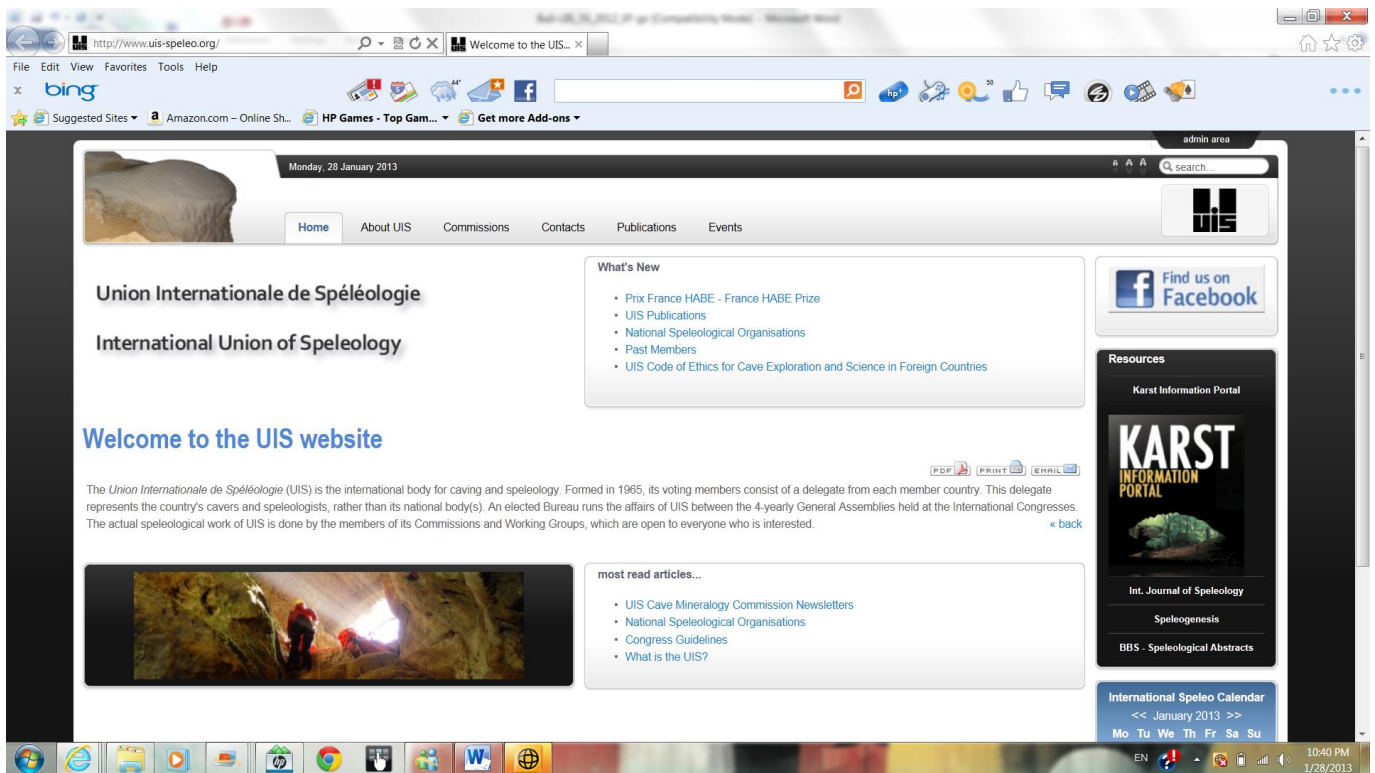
http://www.uis-speleo.org/

Welcome to the UIS...

File Edit View Favorites Tools Help

bing

Suggested Sites ▾ Amazon.com – Online Sh... HP Games - Top Gam... ▾ Get more Add-ons ▾

admin area

Monday, 28 January 2013

A A A search...

Home About UIS Commissions Contacts Publications Events

UIS

Union Internationale de Spéléologie

International Union of Speleology

What's New

- Prix France HABE - France HABE Prize
- UIS Publications
- National Speleological Organisations
- Past Members
- UIS Code of Ethics for Cave Exploration and Science in Foreign Countries

Find us on Facebook

Resources

Karst Information Portal

KARST INFORMATION PORTAL

Int. Journal of Speleology

Speleogenesis

BBS - Speleological Abstracts

Welcome to the UIS website

PDF PRINT EMAIL

The Union Internationale de Spéléologie (UIS) is the international body for caving and speleology. Formed in 1965, its voting members consist of a delegate from each member country. This delegate represents the country's cavers and speleologists, rather than its national body(s). An elected Bureau runs the affairs of UIS between the 4-yearly General Assemblies held at the International Congresses. The actual speleological work of UIS is done by the members of its Commissions and Working Groups, which are open to everyone who is interested.

« back

most read articles...

- UIS Cave Mineralogy Commission Newsletters
- National Speleological Organisations
- Congress Guidelines
- What is the UIS?

International Speleo Calendar

<< January 2013 >>

Mo Tu We Th Fr Sa Su

EN

10:40 PM
1/28/2013